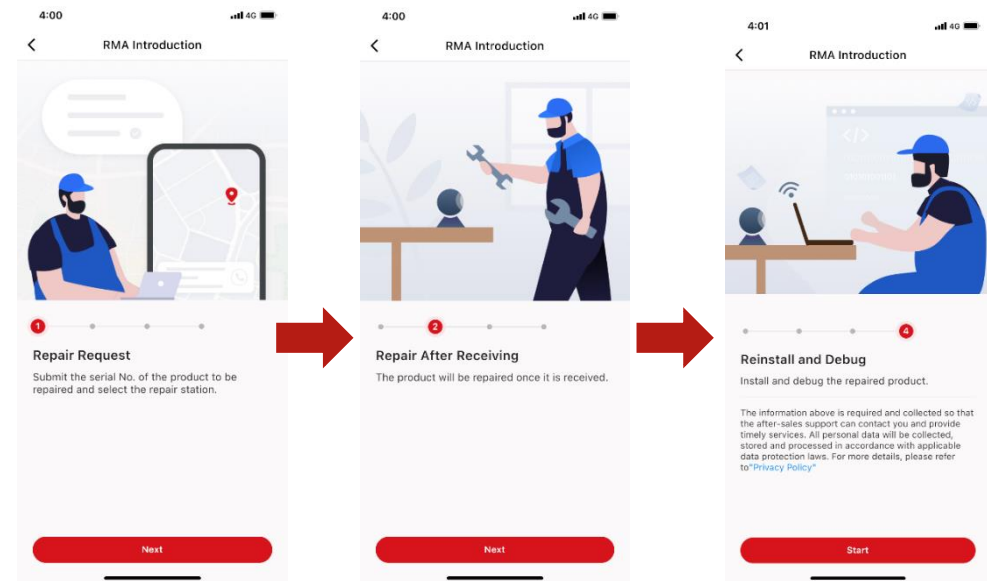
4:00
4G
RMA Introduction

1

Repair Request

Submit the serial No. of the product to be repaired and select the repair station.

Next

4:00
4G
RMA Introduction

2

Repair After Receiving

The product will be repaired once it is received.

Next

4:01
4G
RMA Introduction

</>

4

Reinstall and Debug

Install and debug the repaired product.

The information above is required and collected so that the after-sales support can contact you and provide timely services. All personal data will be collected, stored and processed in accordance with applicable data protection laws. For more details, please refer to"Privacy Policy"

Start